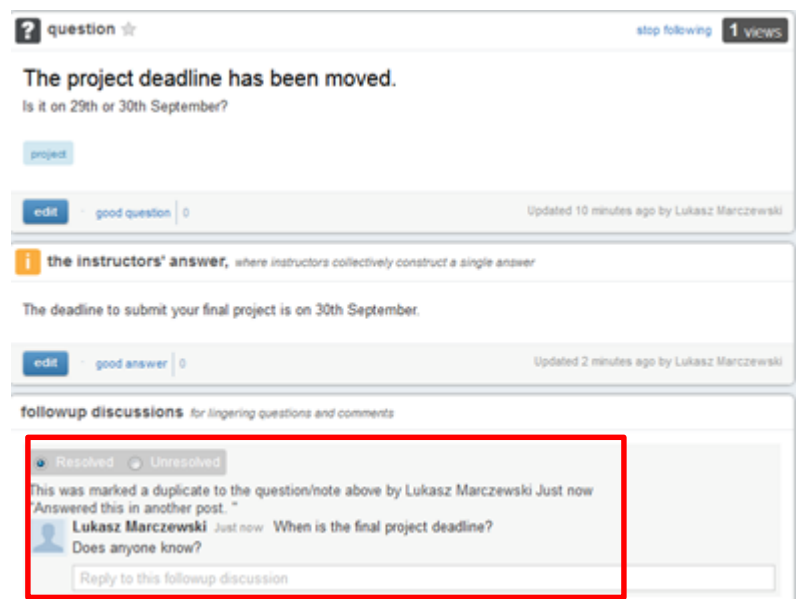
? question ☆

stop following 1 views

The project deadline has been moved.

Is it on 29th or 30th September?

project

edit · good question | 0

Updated 10 minutes ago by Lukasz Marczewski

i the instructors' answer, where instructors collectively construct a single answer

The deadline to submit your final project is on 30th September.

edit · good answer | 0

Updated 2 minutes ago by Lukasz Marczewski

followup discussions for lingering questions and comments

Resolved Unresolved

This was marked a duplicate to the question/note above by Lukasz Marczewski Just now "Answered this in another post. "

Lukasz Marczewski Just now When is the final project deadline?

Does anyone know?

Reply to this followup discussion